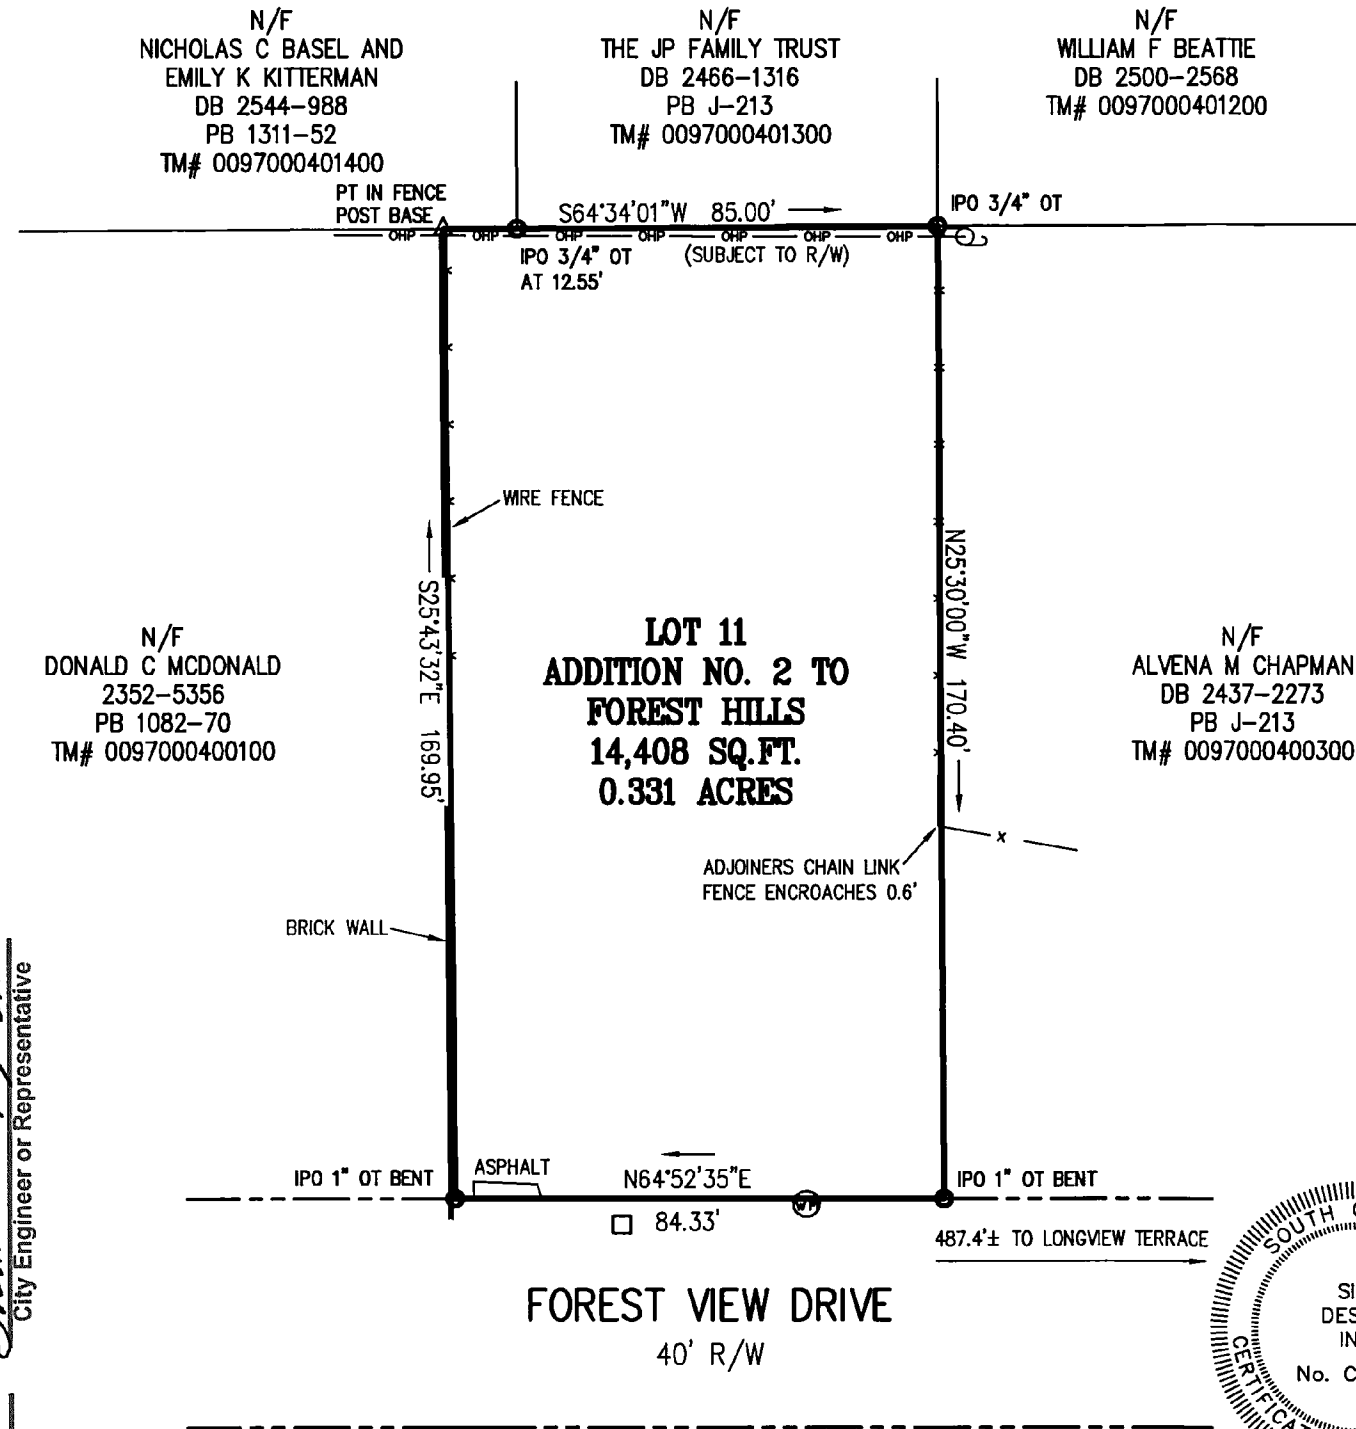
N/F
NICHOLAS C BASEL AND
EMILY K KITTERMAN
DB 2544-988
PB 1311-52
TM# 0097000401400

N/F
THE JP FAMILY TRUST
DB 2466-1316
PB J-213
TM# 0097000401300

N/F
WILLIAM F BEATTIE
DB 2500-2568
TM# 0097000401200

PT IN FENCE
POST BASE

S64°34'01"W 85.00'

IPO 3/4" OT

OHP OHP OHP OHP OHP OHP OHP

IPO 3/4" OT
AT 12.55'

(SUBJECT TO R/W)

WIRE FENCE

S25°43'32"E 169.95'

N25°30'00"W 170.40'

N/F
DONALD C MCDONALD
2352-5356
PB 1082-70
TM# 0097000400100

LOT 11
ADDITION NO. 2 TO
FOREST HILLS
14,408 SQ.FT.
0.331 ACRES

N/F
ALVENA M CHAPMAN
DB 2437-2273
PB J-213
TM# 0097000400300

ADJOINERS CHAIN LINK
FENCE ENCROACHES 0.6'

BRICK WALL

City Engineer or Representative

IPO 1" OT BENT

ASPHALT

N64°52'35"E

84.33'

IPO 1" OT BENT

487.4'± TO LONGVIEW TERRACE

FOREST VIEW DRIVE
40' R/W

SOUTH C
SI
DES
IN
No. C
CERTIFICA